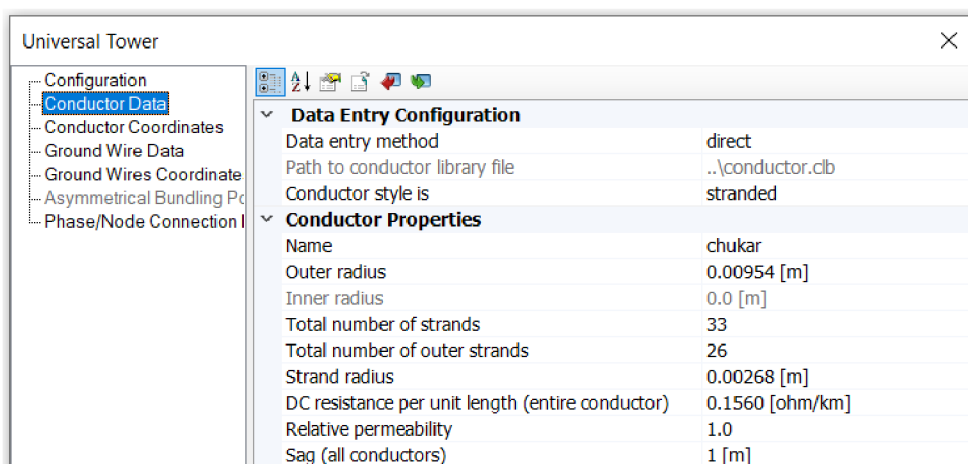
Universal Tower

Configuration
Conductor Data
Conductor Coordinates
Ground Wire Data
Ground Wires Coordinate
Asymmetrical Bundling Po
Phase/Node Connection I

Data Entry Configuration

| | |
|---|---|
| Data entry method | direct |
| Path to conductor library file | ..\conductor.clb |
| Conductor style is | stranded |

Conductor Properties

| | |
|---|---|
| Name | chukar |
| Outer radius | 0.00954 [m] |
| Inner radius | 0.0 [m] |
| Total number of strands | 33 |
| Total number of outer strands | 26 |
| Strand radius | 0.00268 [m] |
| DC resistance per unit length (entire conductor) | 0.1560 [ohm/km] |
| Relative permeability | 1.0 |
| Sag (all conductors) | 1 [m] |